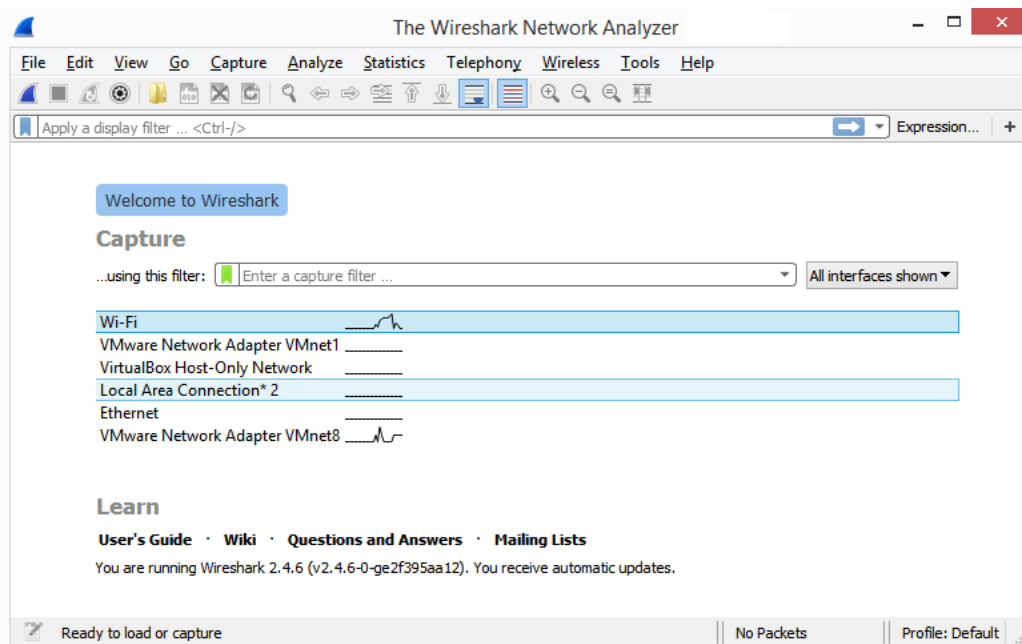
The Wireshark Network Analyzer

File Edit View Go Capture Analyze Statistics Telephony Wireless Tools Help

Apply a display filter ... <Ctrl-/>

Expression... +

Welcome to Wireshark

Capture

...using this filter: Enter a capture filter ...

All interfaces shown

Wi-Fi
VMware Network Adapter VMnet1
VirtualBox Host-Only Network
Local Area Connection* 2
Ethernet
VMware Network Adapter VMnet8

Learn

User's Guide · Wiki · Questions and Answers · Mailing Lists

You are running Wireshark 2.4.6 (v2.4.6-0-ge2f395aa12). You receive automatic updates.

Ready to load or capture | No Packets | Profile: Default